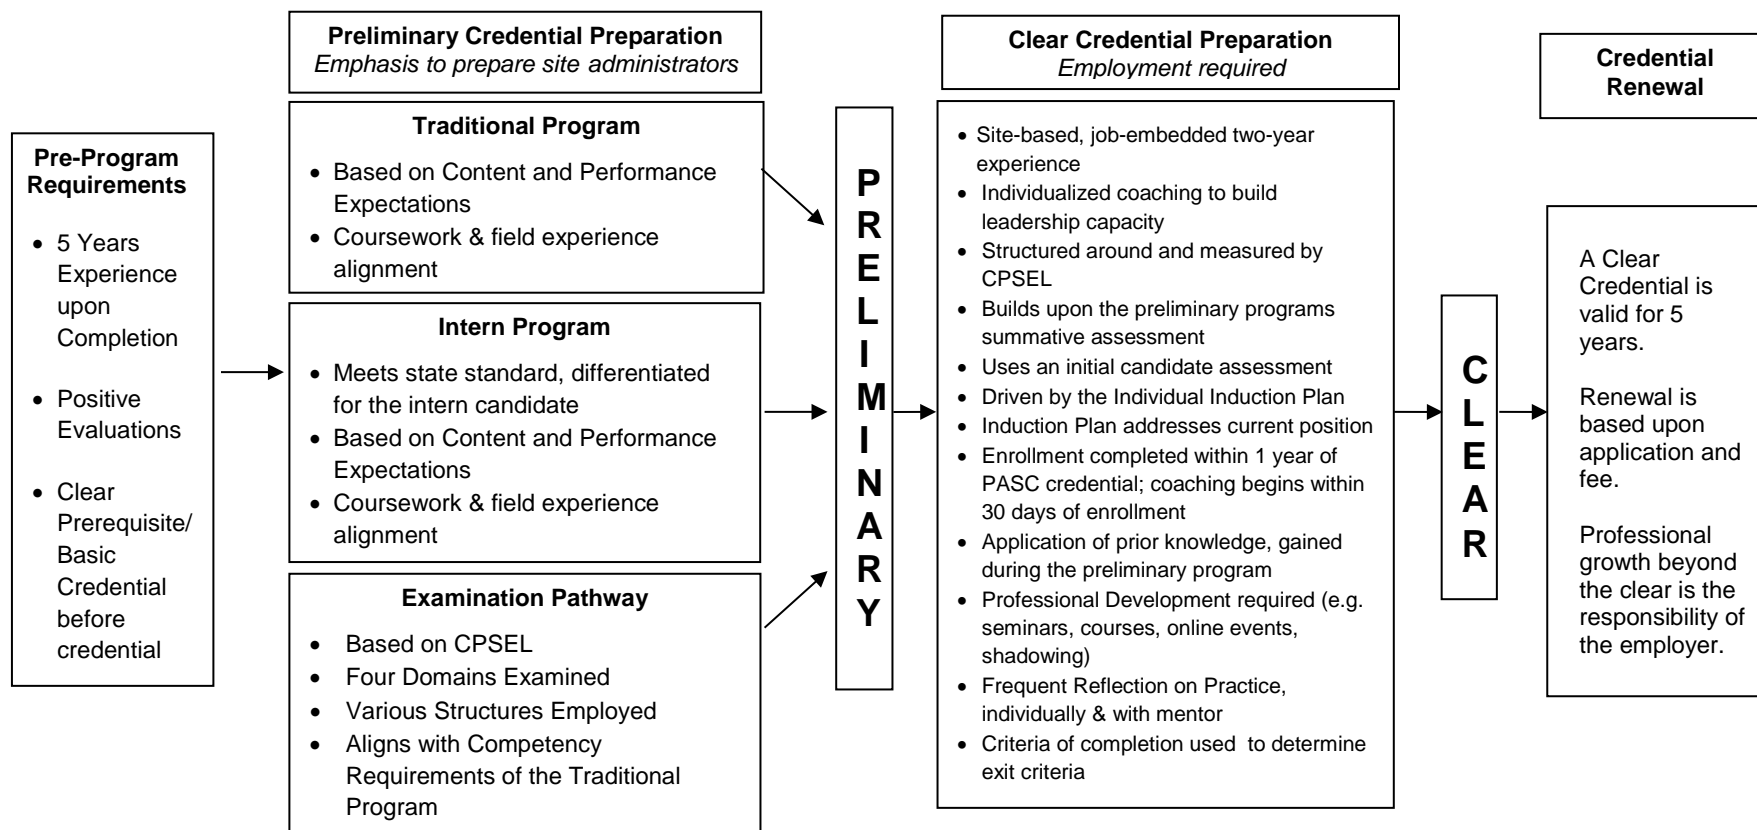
Pre-Program Requirements

- 5 Years Experience upon Completion
- Positive Evaluations
- Clear Prerequisite/ Basic Credential before credential

Preliminary Credential Preparation
*Emphasis to prepare site administrators*

Traditional Program

- Based on Content and Performance Expectations
- Coursework & field experience alignment

Intern Program

- Meets state standard, differentiated for the intern candidate
- Based on Content and Performance Expectations
- Coursework & field experience alignment

Examination Pathway

- Based on CPSEL
- Four Domains Examined
- Various Structures Employed
- Aligns with Competency Requirements of the Traditional Program

PRELIMINARY

Clear Credential Preparation
*Employment required*

- Site-based, job-embedded two-year experience
- Individualized coaching to build leadership capacity
- Structured around and measured by CPSEL
- Builds upon the preliminary programs summative assessment
- Uses an initial candidate assessment
- Driven by the Individual Induction Plan
- Induction Plan addresses current position
- Enrollment completed within 1 year of PASC credential; coaching begins within 30 days of enrollment
- Application of prior knowledge, gained during the preliminary program
- Professional Development required (e.g. seminars, courses, online events, shadowing)
- Frequent Reflection on Practice, individually & with mentor
- Criteria of completion used to determine exit criteria

CLEAR

Credential Renewal

A Clear Credential is valid for 5 years.

Renewal is based upon application and fee.

Professional growth beyond the clear is the responsibility of the employer.